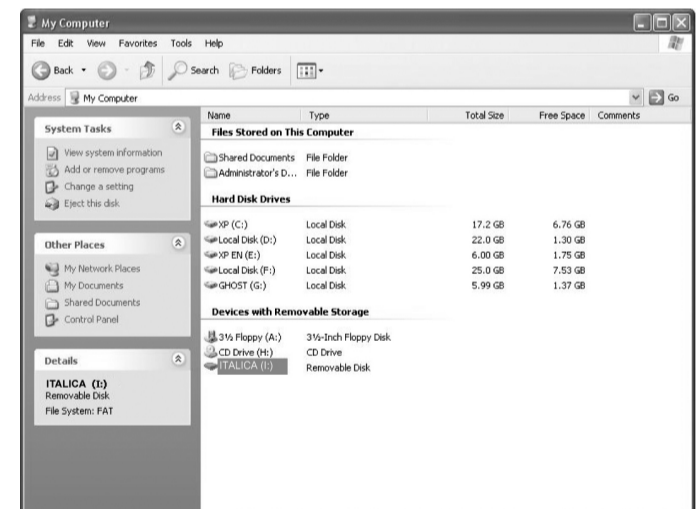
My Computer

File Edit View Favorites Tools Help

Back Search Folders

Address My Computer Go

System Tasks

View system information
Add or remove programs
Change a setting
Eject this disk

Other Places

My Network Places
My Documents
Shared Documents
Control Panel

Details

ITALICA (I:)
Removable Disk
File System: FAT

| Name | Type | Total Size | Free Space | Comments |
|---|---|---|---|---|
| **Files Stored on This Computer** | | | | |
| Shared Documents | File Folder | | | |
| Administrator's D... | File Folder | | | |
| **Hard Disk Drives** | | | | |
| XP (C:) | Local Disk | 17.2 GB | 6.76 GB | |
| Local Disk (D:) | Local Disk | 22.0 GB | 1.30 GB | |
| XP EN (E:) | Local Disk | 6.00 GB | 1.75 GB | |
| Local Disk (F:) | Local Disk | 25.0 GB | 7.53 GB | |
| GHOST (G:) | Local Disk | 5.99 GB | 1.37 GB | |
| **Devices with Removable Storage** | | | | |
| 3½ Floppy (A:) | 3½-Inch Floppy Disk | | | |
| CD Drive (H:) | CD Drive | | | |
| ITALICA (I:) | Removable Disk | | | |